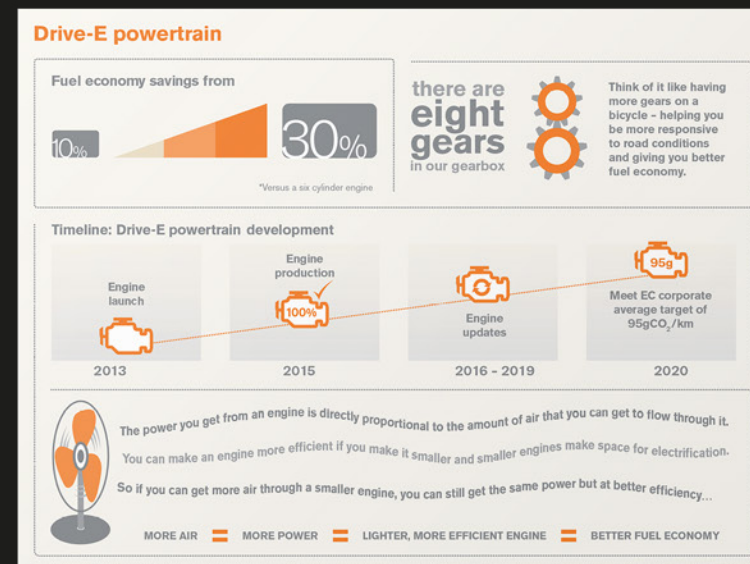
Drive-E powertrain

Fuel economy savings from

10%

30%

*Versus a six cylinder engine

there are eight gears in our gearbox

Think of it like having more gears on a bicycle – helping you be more responsive to road conditions and giving you better fuel economy.

Timeline: Drive-E powertrain development

Engine launch

2013

Engine production

100%

2015

Engine updates

2016 - 2019

95g

Meet EC corporate average target of 95g$CO_2$/km

2020

The power you get from an engine is directly proportional to the amount of air that you can get to flow through it.

You can make an engine more efficient if you make it smaller and smaller engines make space for electrification.

So if you can get more air through a smaller engine, you can still get the same power but at better efficiency...

MORE AIR = MORE POWER = LIGHTER, MORE EFFICIENT ENGINE = BETTER FUEL ECONOMY